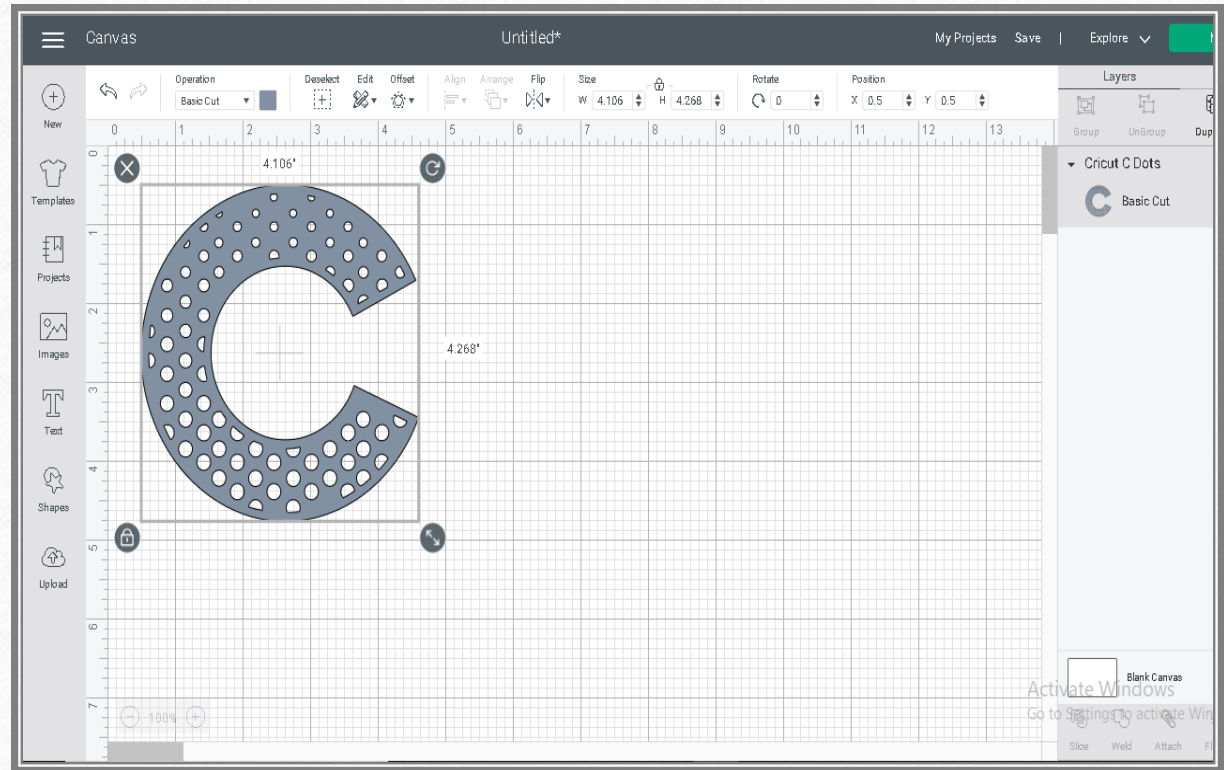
Canvas

Untitled*

My Projects Save | Explore

New

Templates

Projects

Images

Text

Shapes

Upload

Operation
Basic Cut

Deselect

Edit

Offset

Align

Arrange

Flip

Size
W 4.106 H 4.268

Rotate
0

Position
X 0.5 Y 0.5

0 1 2 3 4 5 6 7 8 9 10 11 12 13

0 1 2 3 4 5 6 7

4.106"

4.268"

100%

Layers

Group UnGroup Dup

Cricut C Dots

Basic Cut

Blank Canvas

Activate Windows
Go to Settings to activate Win

Slice Weld Attach Fl